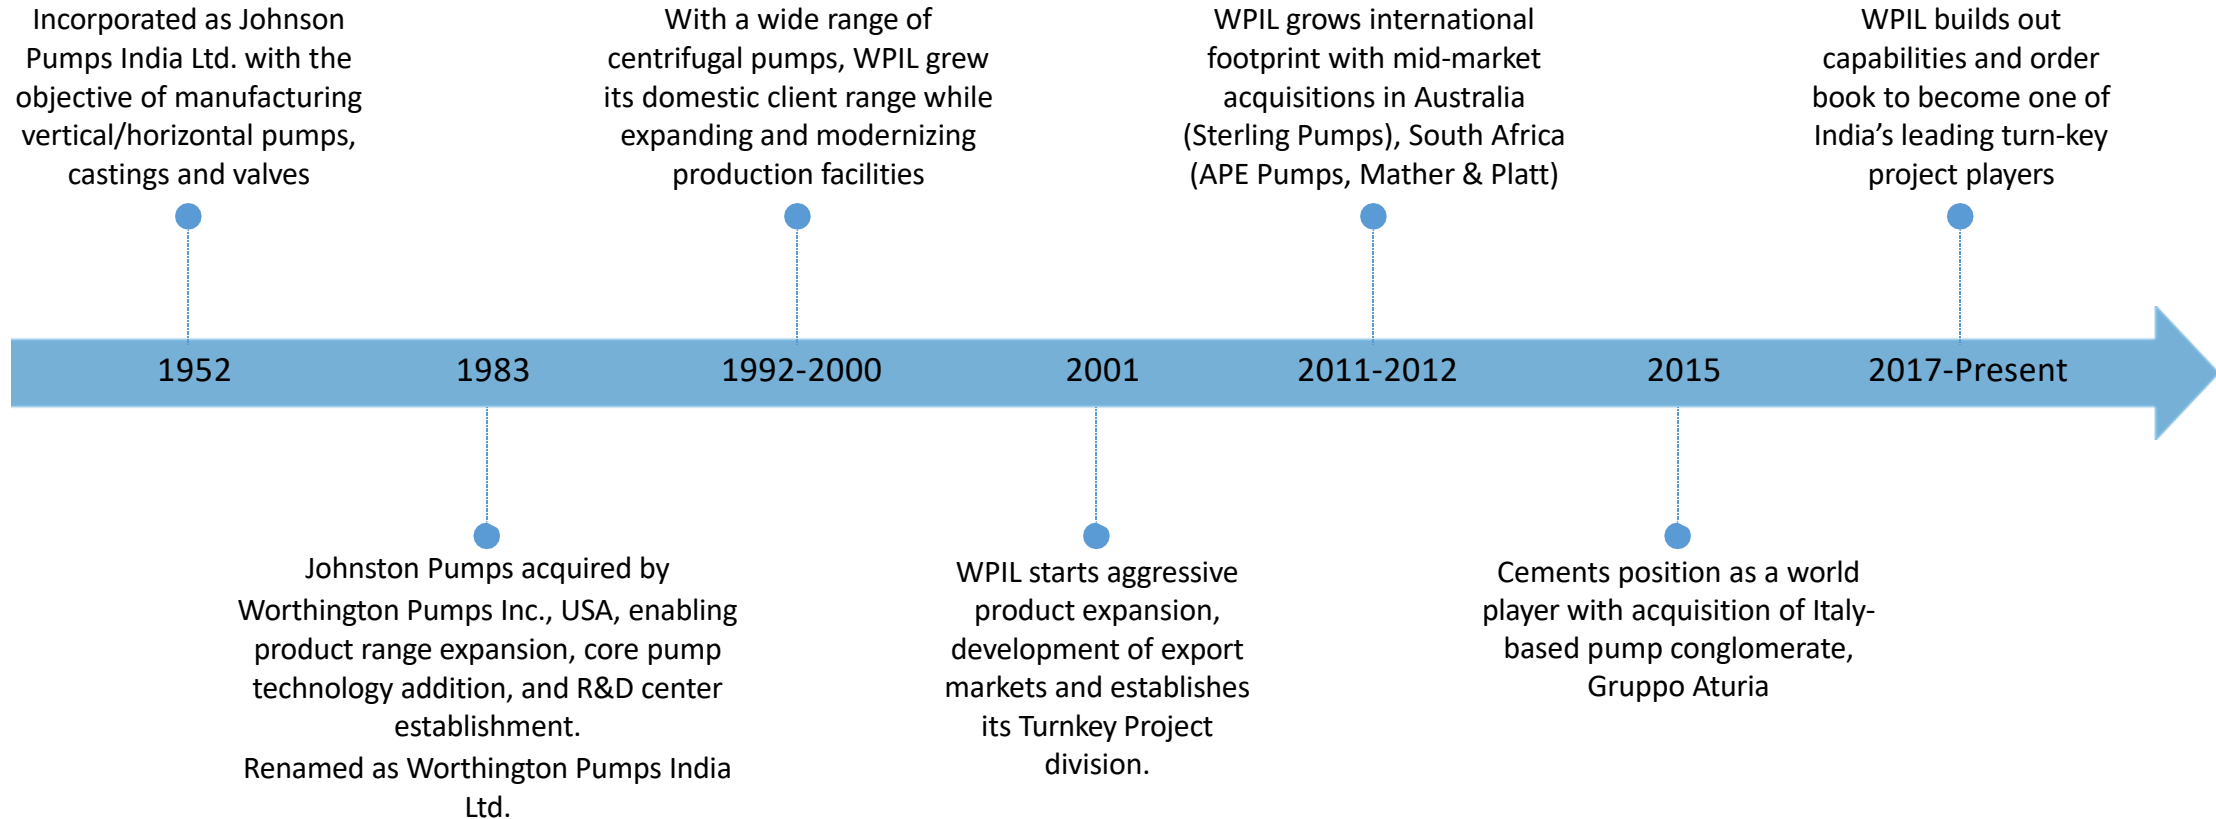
Incorporated as Johnson Pumps India Ltd. with the objective of manufacturing vertical/horizontal pumps, castings and valves

With a wide range of centrifugal pumps, WPIL grew its domestic client range while expanding and modernizing production facilities

WPIL grows international footprint with mid-market acquisitions in Australia (Sterling Pumps), South Africa (APE Pumps, Mather & Platt)

WPIL builds out capabilities and order book to become one of India's leading turn-key project players

1952

1983

1992-2000

2001

2011-2012

2015

2017-Present

Johnston Pumps acquired by Worthington Pumps Inc., USA, enabling product range expansion, core pump technology addition, and R&D center establishment.
Renamed as Worthington Pumps India Ltd.

WPIL starts aggressive product expansion, development of export markets and establishes its Turnkey Project division.

Cements position as a world player with acquisition of Italy-based pump conglomerate, Gruppo Aturia